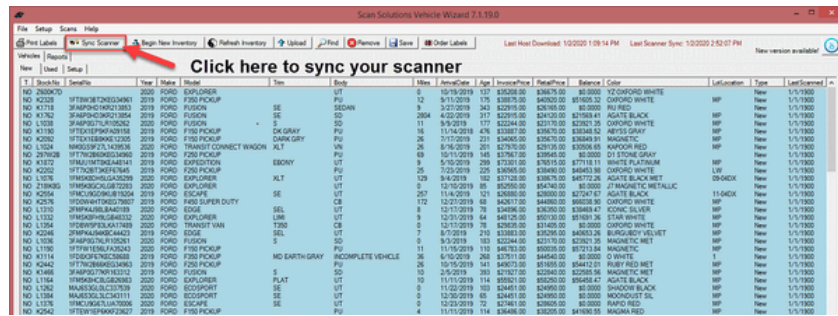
Scan Solutions Vehicle Wizard 7.1.19.0

File Setup Scans Help

Print Labels | Sync Scanner | Begin New Inventory | Refresh Inventory | Upload | Find | Remove | Save | Order Labels

Last Host Download: 1/2/2020 1:09:14 PM | Last Scanner Sync: 1/2/2020 2:52:07 PM

New version available!

Vehicles | Reports

New | Used | Sorry

Click here to sync your scanner

| T | StockNo | SerialNo | Year | Make | Model | Trim | Body | Miles | ArrivalDate | Age | InvoicePrice | RetailPrice | Balance | Color | LotLocation | Type | LastScanned |
|---|---|---|---|---|---|---|---|---|---|---|---|---|---|---|---|---|---|
| NO | Z600K7D | | 2020 | FORD | EXPLORER | | UT | 0 | 10/19/2019 | 137 | $35208.00 | $36675.00 | $0.0000 | YZ OXFORD WHITE | | New | 1/1/1900 |
| NO | K2328 | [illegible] | 2019 | FORD | F350 PICKUP | | PU | 12 | 9/11/2019 | 175 | $38675.00 | $40920.00 | $51605.52 | OXFORD WHITE | MP | New | 1/1/1900 |
| NO | K1718 | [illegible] | 2019 | FORD | FUSION | SE | SEDAN | 9 | 3/27/2019 | 343 | $22915.00 | $24160.00 | $0.0000 | RU RED | MP | New | 1/1/1900 |
| NO | K1762 | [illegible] | 2019 | FORD | FUSION | SE | SD | 2804 | 4/22/2019 | 317 | $22915.00 | $24120.00 | $21568.41 | AGATE BLACK | MP | New | 1/1/1900 |
| NO | L1036 | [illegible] | 2019 | FORD | FUSION | S | SD | 11 | 9/5/2019 | 177 | $22244.00 | $23170.00 | $23170.00 | OXFORD WHITE | MP | New | 1/1/1900 |
| NO | K1190 | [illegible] | 2019 | FORD | F150 PICKUP | DK GRAY | PU | 16 | 11/14/2018 | 476 | $38860.00 | $39670.00 | $38348.52 | ABYSS GRAY | MP | New | 1/1/1900 |
| NO | K2092 | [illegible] | 2019 | FORD | F150 PICKUP | DARK GRY | PU | 26 | 7/17/2019 | 229 | $38445.00 | $39670.00 | $38348.52 | ABYSS GRAY | MP | New | 1/1/1900 |
| NO | L1024 | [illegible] | 2020 | FORD | TRANSIT CONNECT WAGON | XLT | VN | 26 | 8/16/2019 | 201 | $27970.00 | $29135.00 | $30506.65 | KAPOOR RED | MP | New | 1/1/1900 |
| NO | 297W2B | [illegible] | 2019 | FORD | F250 PICKUP | | PU | 69 | 10/11/2019 | 145 | $37567.00 | $39545.00 | $0.0000 | D1 STONE GRAY | | New | 1/1/1900 |
| NO | K1872 | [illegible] | 2019 | FORD | EXPEDITION | EBONY | UT | 5 | 5/10/2019 | 299 | $73301.00 | $75615.00 | $77118.11 | WHITE PLATINUM | MP | New | 1/1/1900 |
| NO | K2202 | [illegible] | 2019 | FORD | F250 PICKUP | | PU | 279 | 7/21/2019 | 225 | $36565.00 | $38490.00 | $48463.98 | OXFORD WHITE | LW | New | 1/1/1900 |
| NO | L1076 | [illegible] | 2020 | FORD | EXPLORER | XLT | UT | 129 | 9/4/2019 | 182 | $37728.00 | $39575.00 | $47215.57 | AGATE BLACK MET | 09-04DX | New | 1/1/1900 |
| NO | Z1BK8G | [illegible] | 2020 | FORD | EXPLORER | | UT | 20 | 12/10/2019 | 85 | $52550.00 | $54740.00 | $0.0000 | J7 MAGNETIC METALLIC | | New | 1/1/1900 |
| NO | K2554 | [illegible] | 2019 | FORD | ESCAPE | SE | UT | 257 | 11/4/2019 | 121 | $26880.00 | $27950.00 | $27047.57 | AGATE BLACK | 11-04DX | New | 1/1/1900 |
| NO | K2576 | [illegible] | 2019 | FORD | F450 SUPER DUTY | | CB | 172 | 12/27/2019 | 68 | $42617.00 | $44860.00 | $66038.90 | OXFORD WHITE | MP | New | 1/1/1900 |
| NO | L1310 | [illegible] | 2020 | FORD | EDGE | SEL | UT | 8 | 12/27/2019 | 68 | $32763.00 | $33950.00 | $33469.47 | ICONIC SILVER | MP | New | 1/1/1900 |
| NO | L1332 | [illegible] | 2020 | FORD | EXPLORER | LIMI | UT | 9 | 12/31/2019 | 64 | $48125.00 | $50130.00 | $51691.36 | STAR WHITE | MP | New | 1/1/1900 |
| NO | L1354 | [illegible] | 2020 | FORD | TRANSIT VAN | T350 | CB | 4 | 12/27/2019 | 78 | $29535.00 | $31405.00 | $0.0000 | OXFORD WHITE | MP | New | 1/1/1900 |
| NO | K2246 | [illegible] | 2019 | FORD | EDGE | SEL | UT | 8 | 7/7/2019 | 213 | $33883.00 | $35290.00 | $34603.26 | BURGUNDY VELVET | MP | New | 1/1/1900 |
| NO | L1036 | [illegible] | 2019 | FORD | FUSION | S | SD | 9 | 9/3/2019 | 183 | $22244.00 | $23170.00 | $23921.35 | MAGNETIC MET | MP | New | 1/1/1900 |
| NO | L1190 | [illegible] | 2020 | FORD | F150 PICKUP | | PU | 11 | 11/15/2019 | 141 | $46703.00 | $50576.00 | $57213.54 | MAGNETIC | MP | New | 1/1/1900 |
| NO | K1114 | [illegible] | 2019 | FORD | F350 PICKUP | MD EARTH GRAY | INCOMPLETE VEHICLE | 36 | 6/10/2019 | 268 | $37511.00 | $44540.00 | $0.0000 | O WHITE | 1 | New | 1/1/1900 |
| NO | K2442 | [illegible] | 2019 | FORD | F750 PICKUP | | PU | 19 | 9/18/2019 | 168 | $40973.00 | $51655.00 | $54412.01 | RUBY RED MET | MP | New | 1/1/1900 |
| NO | K1466 | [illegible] | 2019 | FORD | FUSION | S | SD | 10 | 2/5/2019 | 393 | $21927.00 | $22840.00 | $22565.56 | MAGNETIC MET | MP | New | 1/1/1900 |
| NO | L1164 | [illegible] | 2020 | FORD | EXPLORER | PLAT | UT | 11 | 11/5/2019 | 151 | $54130.00 | $56460.00 | $55762.49 | AGATE BLACK | MP | New | 1/1/1900 |
| NO | L1262 | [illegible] | 2020 | FORD | ECOSPORT | SE | UT | 12 | 11/22/2019 | 103 | $24451.00 | $24950.00 | $0.0000 | SHADOW BLACK | MP | New | 1/1/1900 |
| NO | L1384 | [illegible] | 2020 | FORD | ECOSPORT | SE | UT | 11 | 12/12/2019 | 83 | $24451.00 | $24950.00 | $0.0000 | MOONDUST SIL | MP | New | 1/1/1900 |
| NO | L1376 | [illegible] | 2020 | FORD | ESCAPE | SE | UT | 8 | 12/11/2019 | 84 | $27115.00 | $28245.00 | $0.0000 | RAPID RED | MP | New | 1/1/1900 |
| NO | K2542 | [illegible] | 2019 | FORD | F150 PICKUP | | PU | 11 | 11/1/2019 | 124 | $38205.00 | $41690.50 | $0.0000 | MAGMA RED | MP | New | 1/1/1900 |